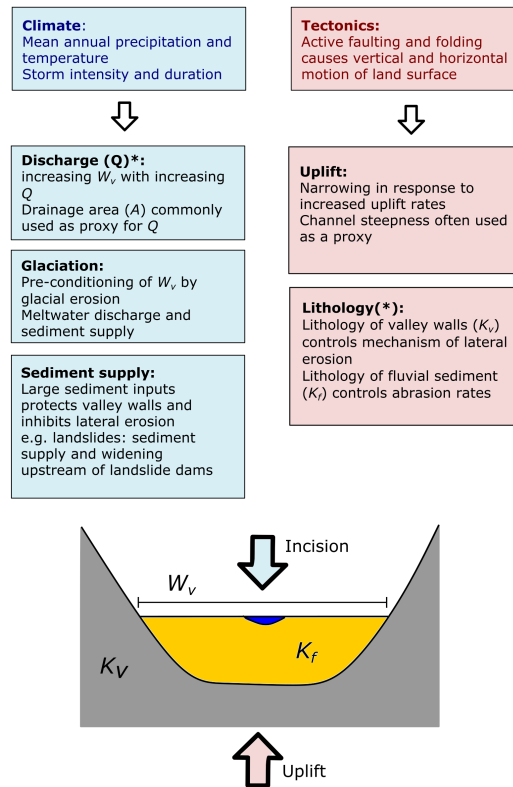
**Climate**:
Mean annual precipitation and temperature
Storm intensity and duration

**Tectonics:**
Active faulting and folding causes vertical and horizontal motion of land surface

**Discharge (Q)*:**
increasing $W_v$ with increasing $Q$
Drainage area ($A$) commonly used as proxy for $Q$

**Uplift:**
Narrowing in response to increased uplift rates
Channel steepness often used as a proxy

**Glaciation:**
Pre-conditioning of $W_v$ by glacial erosion
Meltwater discharge and sediment supply

**Lithology(*):**
Lithology of valley walls ($K_v$) controls mechanism of lateral erosion
Lithology of fluvial sediment ($K_f$) controls abrasion rates

**Sediment supply:**
Large sediment inputs protects valley walls and inhibits lateral erosion
e.g. landslides: sediment supply and widening upstream of landslide dams

Incision

$W_v$

$K_V$

$K_f$

Uplift